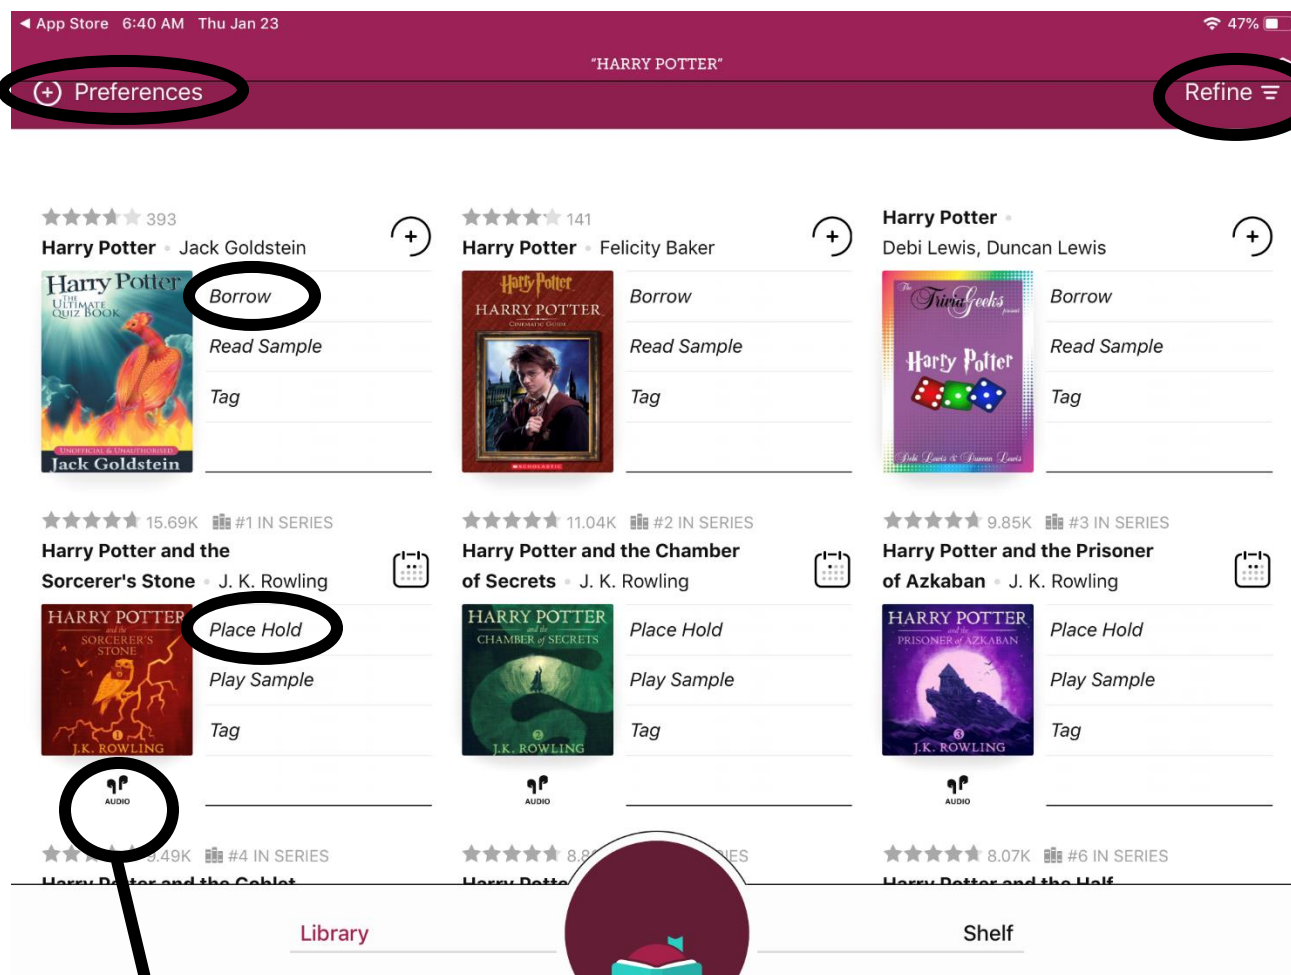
◀ App Store 6:40 AM Thu Jan 23
47%

"HARRY POTTER"

(+) Preferences

Refine

393
Harry Potter • Jack Goldstein
Harry Potter THE ULTIMATE QUIZ BOOK
UNOFFICIAL & UNAUTHORISED
Jack Goldstein
Borrow
Read Sample
Tag

141
Harry Potter • Felicity Baker
Harry Potter
HARRY POTTER
CINEMATIC GUIDE
SCHOLASTIC
Borrow
Read Sample
Tag

Harry Potter •
Debi Lewis, Duncan Lewis
The Trivia Geeks present
Harry Potter
Debi Lewis & Duncan Lewis
Borrow
Read Sample
Tag

15.69K #1 IN SERIES
Harry Potter and the Sorcerer's Stone • J. K. Rowling
HARRY POTTER and the SORCERER'S STONE
J.K. ROWLING
Place Hold
Play Sample
Tag
AUDIO

11.04K #2 IN SERIES
Harry Potter and the Chamber of Secrets • J. K. Rowling
HARRY POTTER and the CHAMBER of SECRETS
J.K. ROWLING
Place Hold
Play Sample
Tag
AUDIO

9.85K #3 IN SERIES
Harry Potter and the Prisoner of Azkaban • J. K. Rowling
HARRY POTTER and the PRISONER of AZKABAN
J.K. ROWLING
Place Hold
Play Sample
Tag
AUDIO

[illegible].49K #4 IN SERIES
Harry Potter and the Goblet
8.8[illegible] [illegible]IES
Harry Potte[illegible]
8.07K #6 IN SERIES
Harry Potter and the Half

Library
Shelf